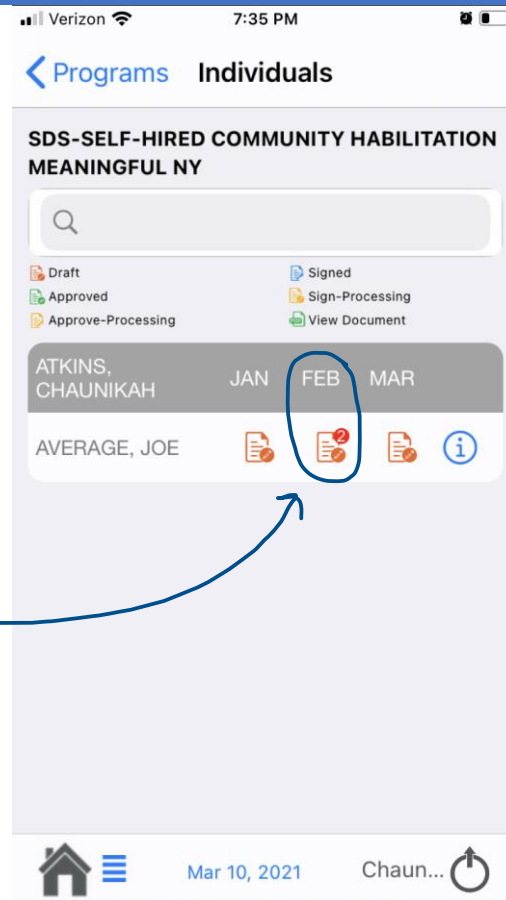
Verizon 7:35 PM

Programs Individuals

SDS-SELF-HIRED COMMUNITY HABILITATION MEANINGFUL NY

Draft
Signed
Approved
Sign-Processing
Approve-Processing
View Document

| ATKINS, CHAUNIKAH | JAN | FEB | MAR | |
|---|---|---|---|---|
| AVERAGE, JOE | | 2 | | i |

Mar 10, 2021 Chaun...